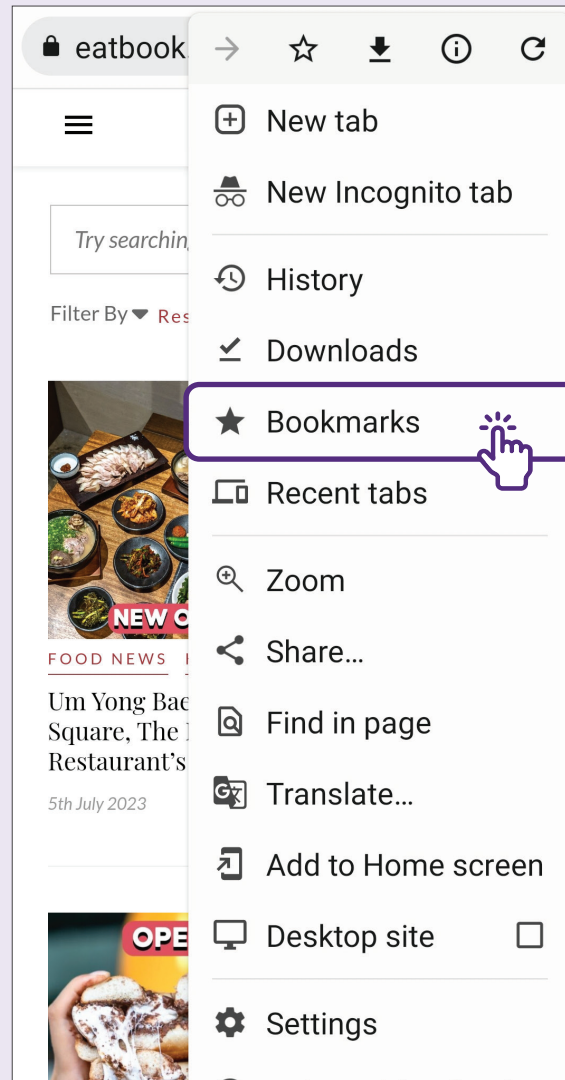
eatbook

Try searchin

Filter By Res

NEW O

FOOD NEWS

Um Yong Bae
Square, The
Restaurant's

5th July 2023

OPE

New tab
New Incognito tab
History
Downloads
Bookmarks
Recent tabs
Zoom
Share...
Find in page
Translate...
Add to Home screen
Desktop site
Settings